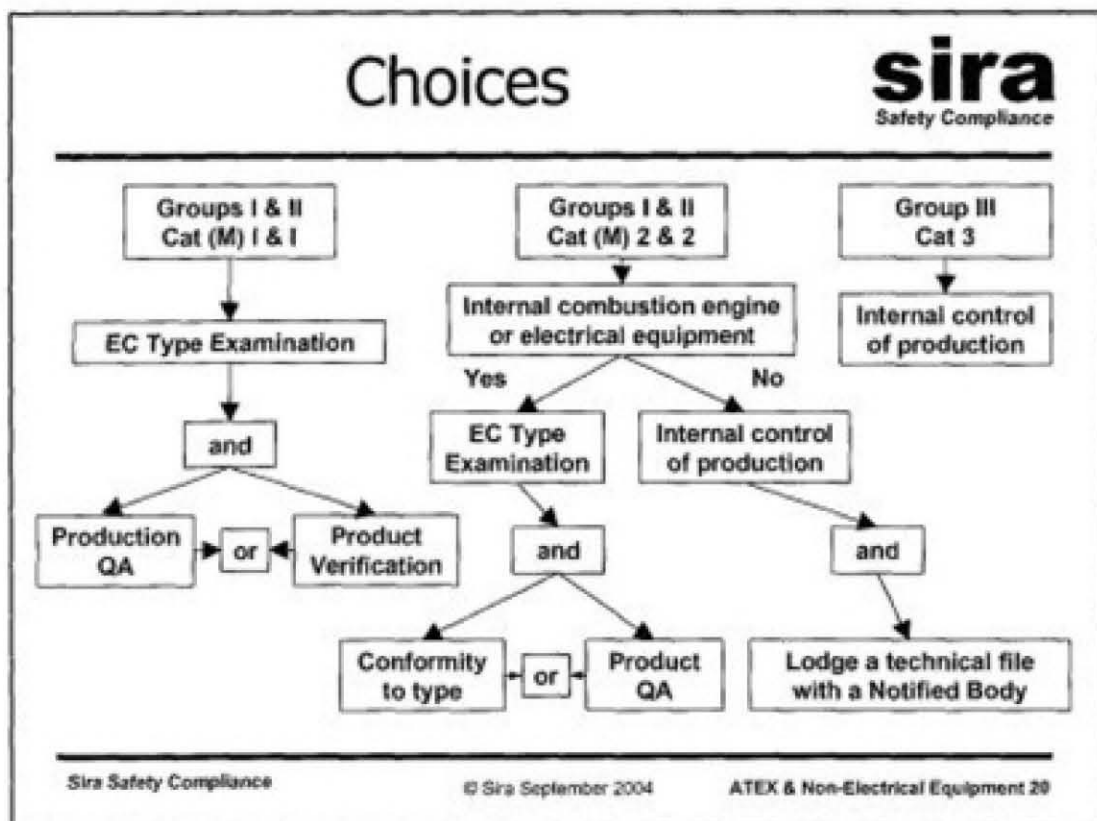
Choices

sira
Safety Compliance

Groups I & II
Cat (M) I & I

EC Type Examination

and

Production QA

or

Product Verification

Groups I & II
Cat (M) 2 & 2

Internal combustion engine or electrical equipment

Yes

No

EC Type Examination

Internal control of production

and

and

Conformity to type

or

Product QA

Lodge a technical file with a Notified Body

Group III
Cat 3

Internal control of production

Sira Safety Compliance

© Sira September 2004

ATEX & Non-Electrical Equipment 20